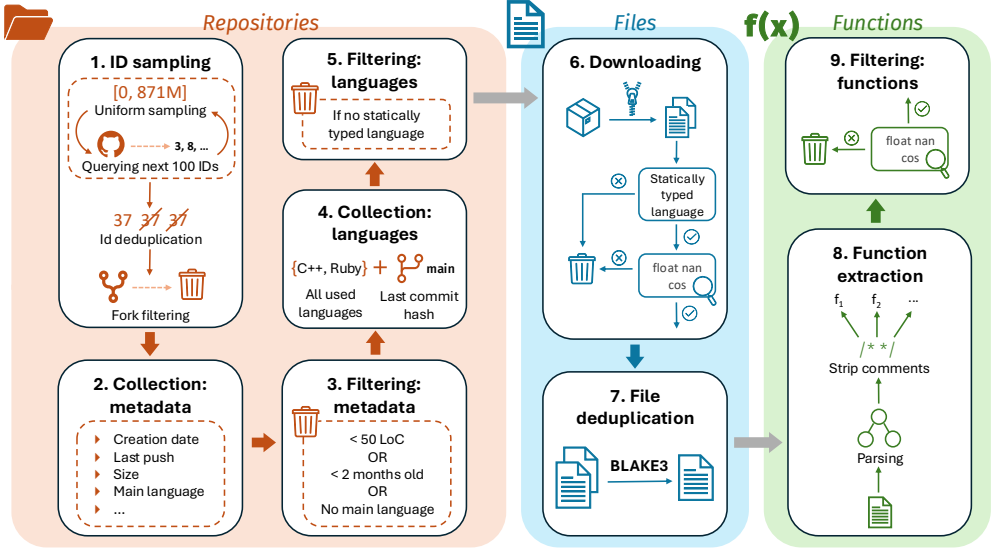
Repositories

1. ID sampling

[0, 871M]
Uniform sampling
3, 8, ...
Querying next 100 IDs

37 37 37
Id deduplication

Fork filtering

2. Collection: metadata

Creation date
Last push
Size
Main language
...

3. Filtering: metadata

< 50 LoC
OR
< 2 months old
OR
No main language

4. Collection: languages

{C++, Ruby} + main
All used languages
Last commit hash

5. Filtering: languages

If no statically typed language

Files

6. Downloading

Statically typed language

float nan cos

7. File deduplication

BLAKE3

f(x) Functions

9. Filtering: functions

float nan cos

8. Function extraction

$f_1$ $f_2$ ...
/* */
Strip comments

Parsing